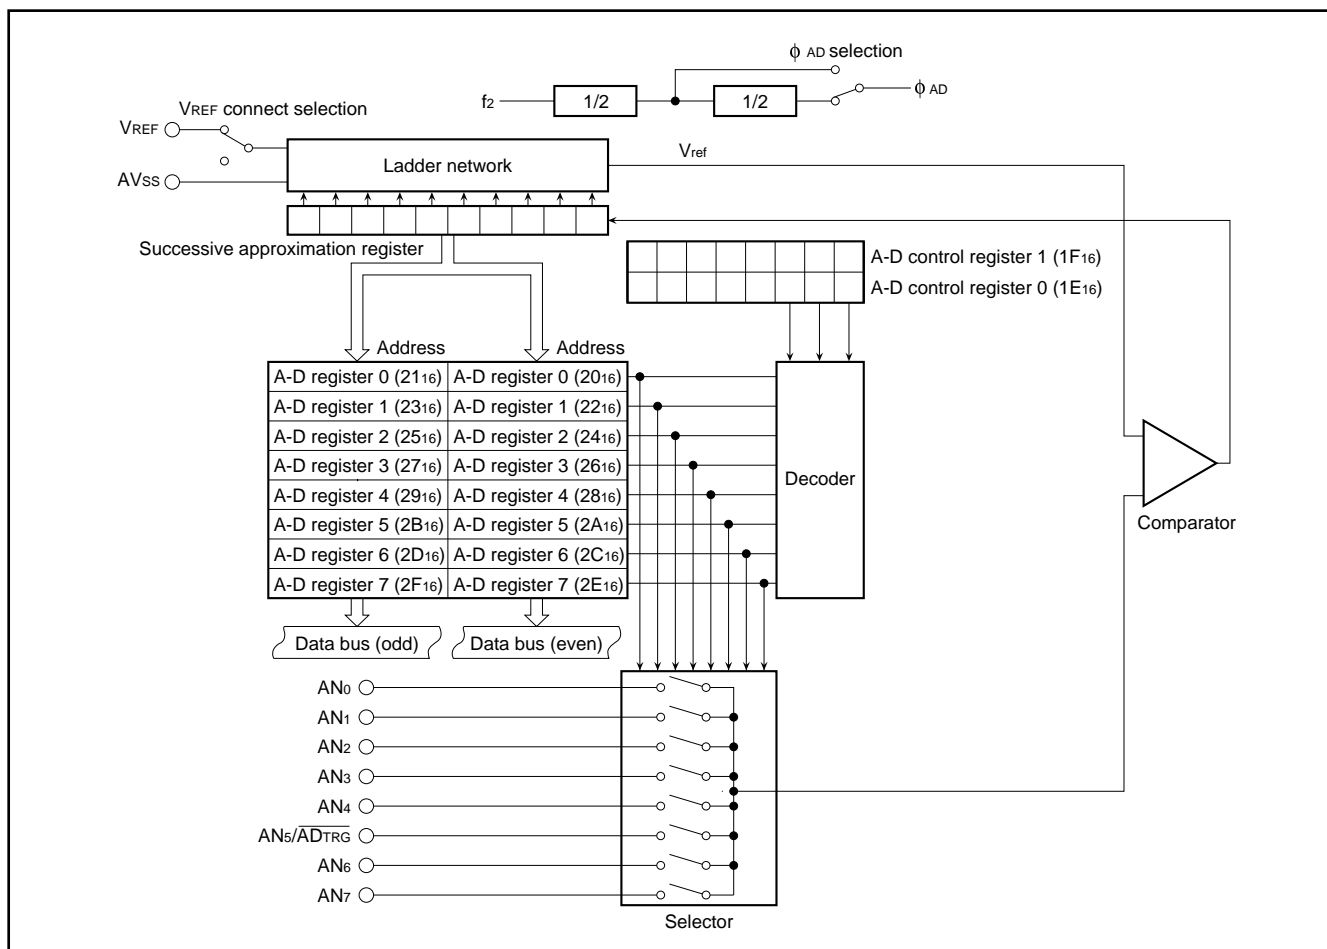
$\phi$ AD selection

$f_2$ 1/2 1/2 $\phi$ AD

VREF connect selection

VREF

AVSS

Ladder network

$V_{ref}$

Successive approximation register

A-D control register 1 ($1F_{16}$)

A-D control register 0 ($1E_{16}$)

Address

Address

| A-D register 0 ($21_{16}$) | A-D register 0 ($20_{16}$) |
|---|---|
| A-D register 1 ($23_{16}$) | A-D register 1 ($22_{16}$) |
| A-D register 2 ($25_{16}$) | A-D register 2 ($24_{16}$) |
| A-D register 3 ($27_{16}$) | A-D register 3 ($26_{16}$) |
| A-D register 4 ($29_{16}$) | A-D register 4 ($28_{16}$) |
| A-D register 5 ($2B_{16}$) | A-D register 5 ($2A_{16}$) |
| A-D register 6 ($2D_{16}$) | A-D register 6 ($2C_{16}$) |
| A-D register 7 ($2F_{16}$) | A-D register 7 ($2E_{16}$) |

Decoder

Comparator

Data bus (odd)

Data bus (even)

$AN_0$

$AN_1$

$AN_2$

$AN_3$

$AN_4$

$AN_5/\overline{AD_{TRG}}$

$AN_6$

$AN_7$

Selector